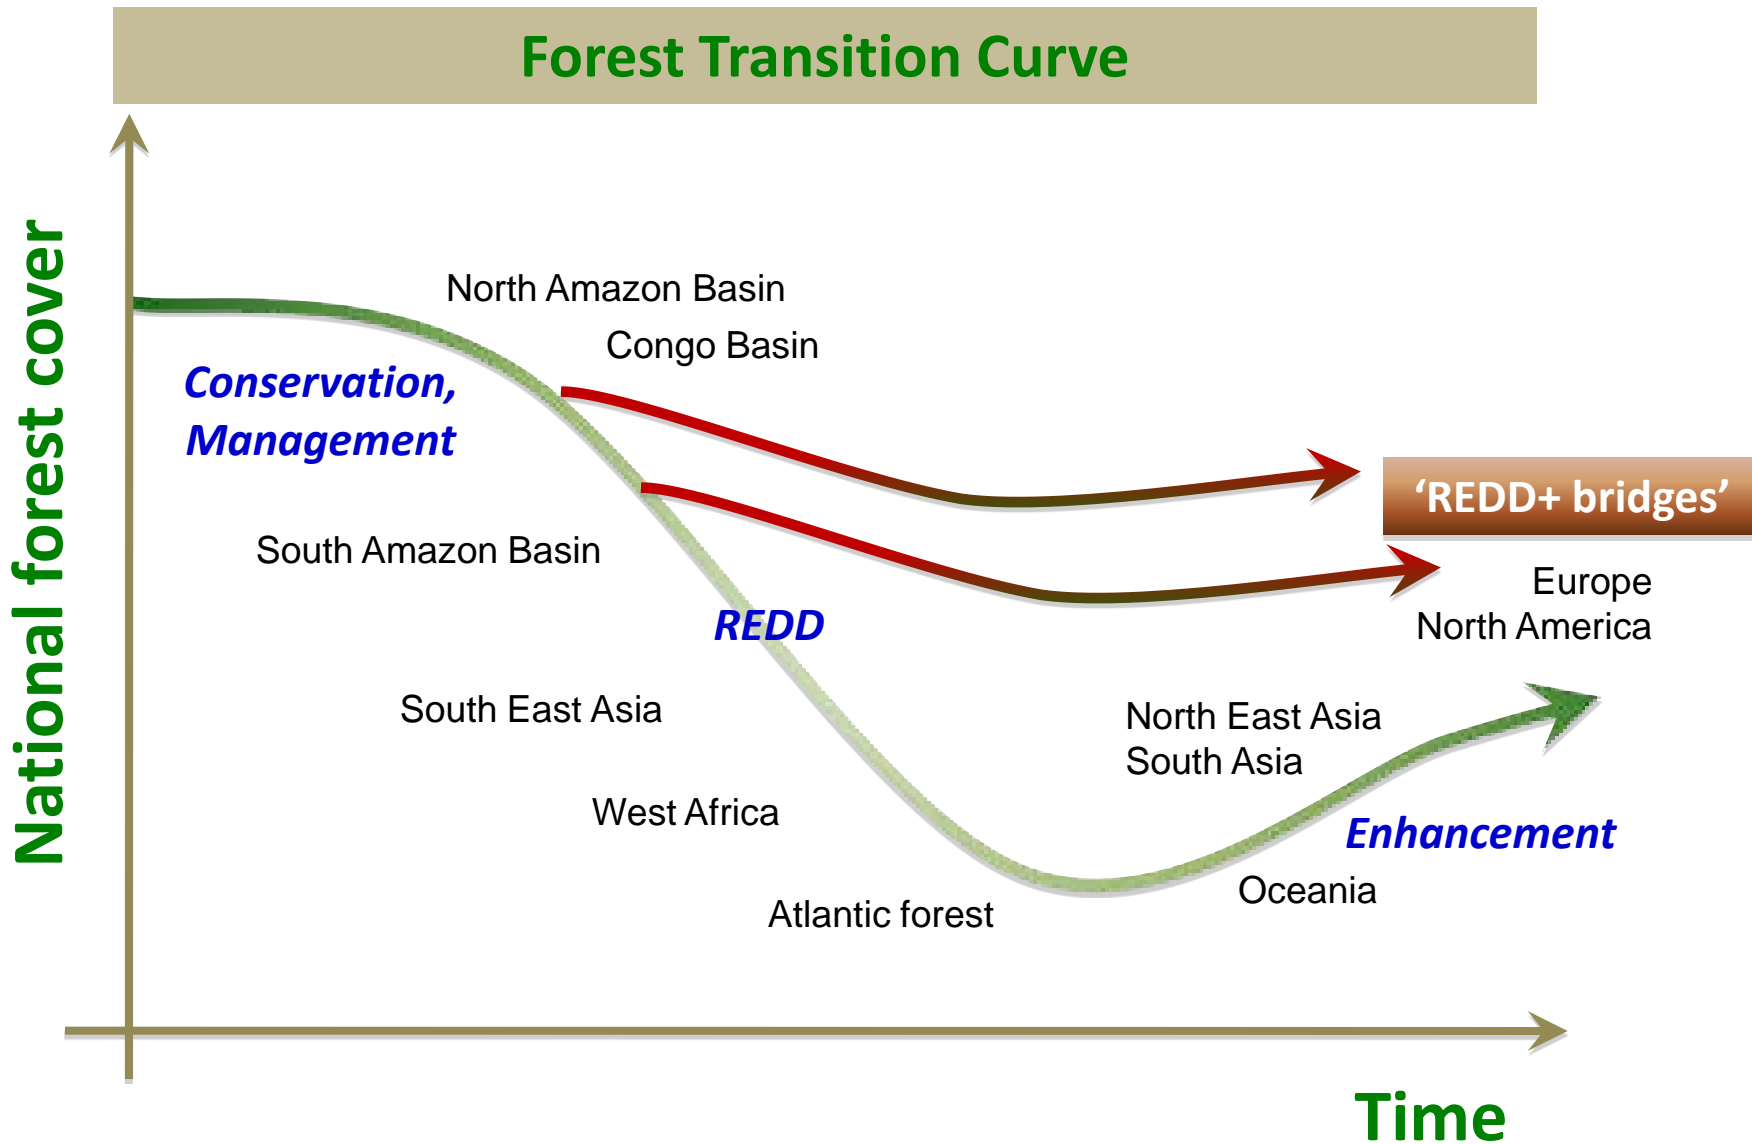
Forest Transition Curve

National forest cover

North Amazon Basin

Congo Basin

Conservation, Management

‘REDD+ bridges’

South Amazon Basin

Europe
North America

REDD

South East Asia

North East Asia
South Asia

West Africa

Enhancement

Oceania

Atlantic forest

Time